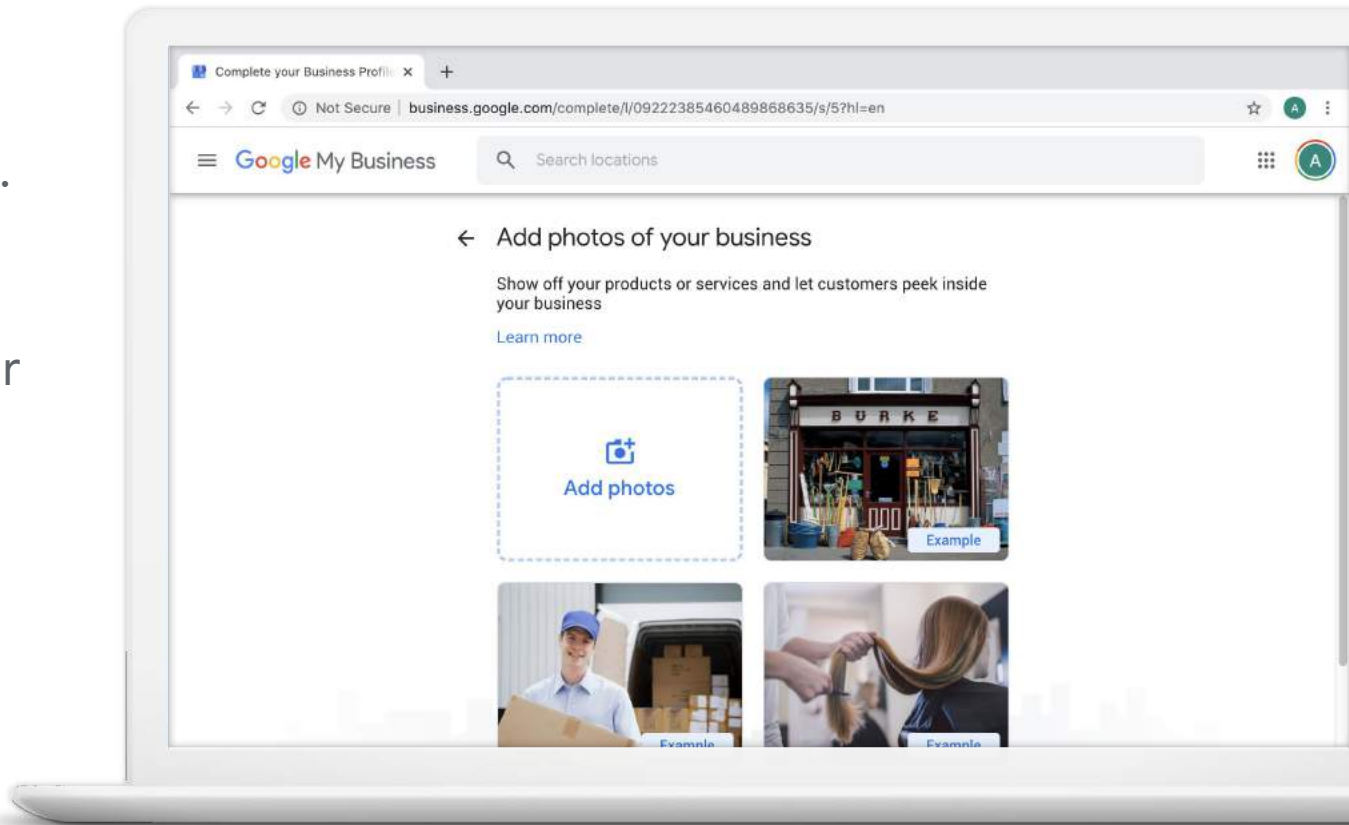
.

r

Complete your Business Profile ×
+
Not Secure | business.google.com/complete/l/09222385460489868635/s/5?hl=en
A

Google My Business
Search locations
A

← Add photos of your business

Show off your products or services and let customers peek inside your business

Learn more

Add photos

BURKE

Example

Example

Example